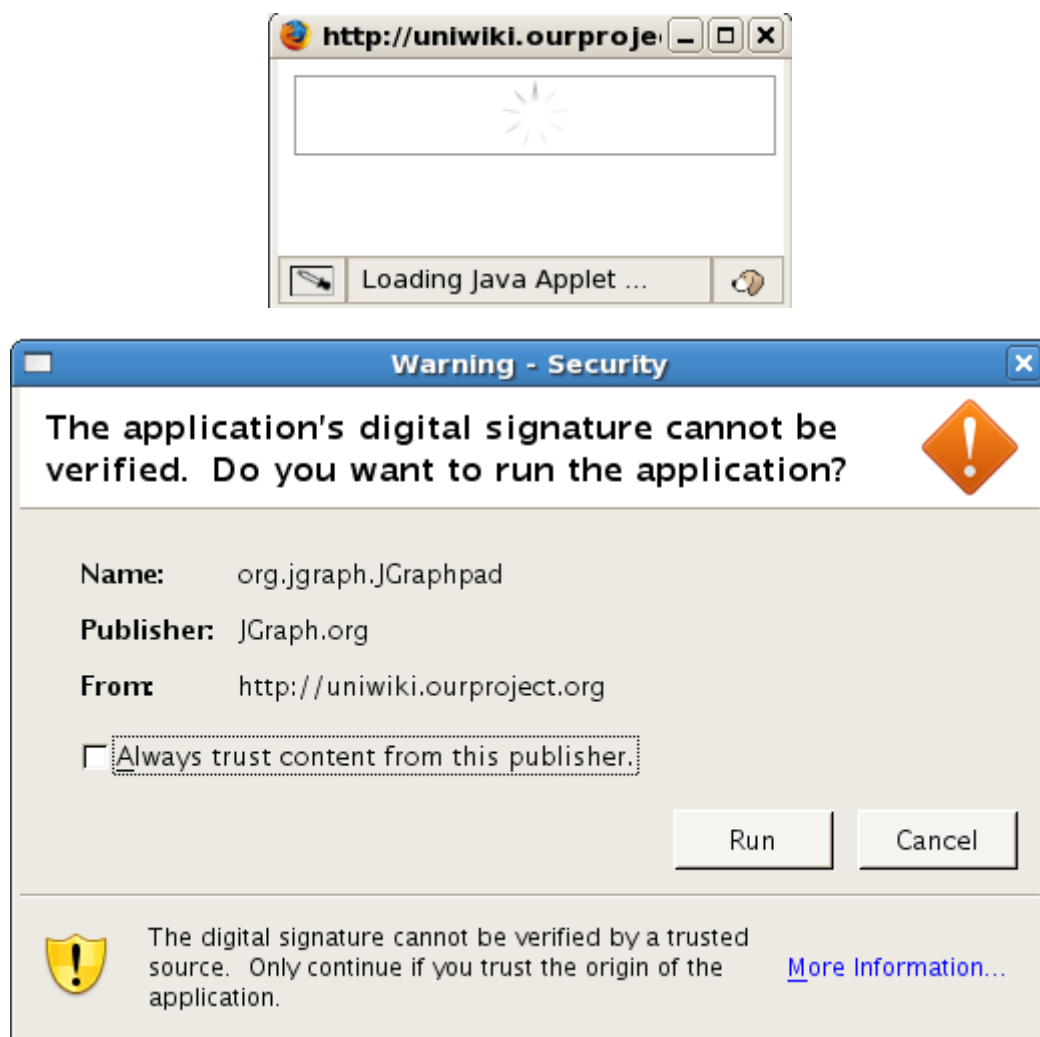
http://uniwiki.ourproje

Loading Java Applet ...

Warning - Security

The application's digital signature cannot be verified. Do you want to run the application?

Name: org.jgraph.JGraphpad

Publisher: JGraph.org

From: http://uniwiki.ourproject.org

Always trust content from this publisher.

Run

Cancel

The digital signature cannot be verified by a trusted source. Only continue if you trust the origin of the application.

More Information...